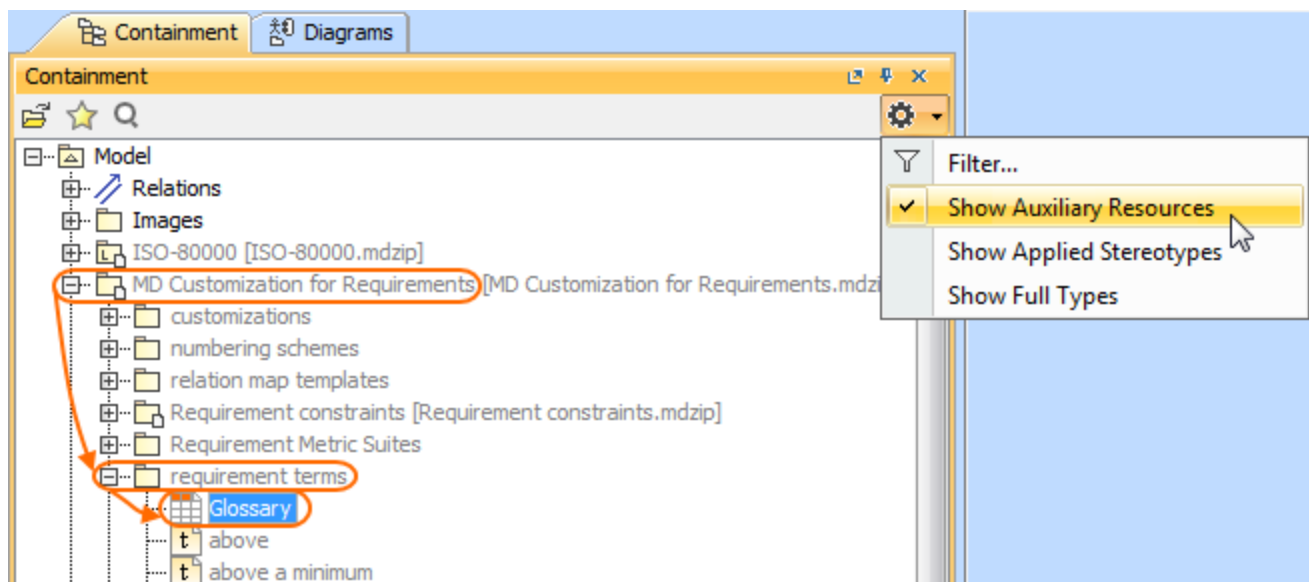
Containment
Diagrams
Containment
Model
Relations
Images
ISO-80000 [ISO-80000.mdzip]
MD Customization for Requirements [MD Customization for Requirements.mdzi
customizations
numbering schemes
relation map templates
Requirement constraints [Requirement constraints.mdzip]
Requirement Metric Suites
requirement terms
Glossary
above
above a minimum
Filter...
Show Auxiliary Resources
Show Applied Stereotypes
Show Full Types